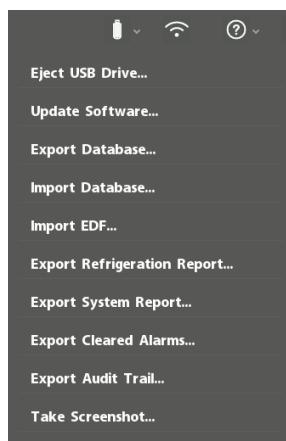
Eject USB Drive...

Update Software...

Export Database...

Import Database...

Import EDF...

Export Refrigeration Report...

Export System Report...

Export Cleared Alarms...

Export Audit Trail...

Take Screenshot...